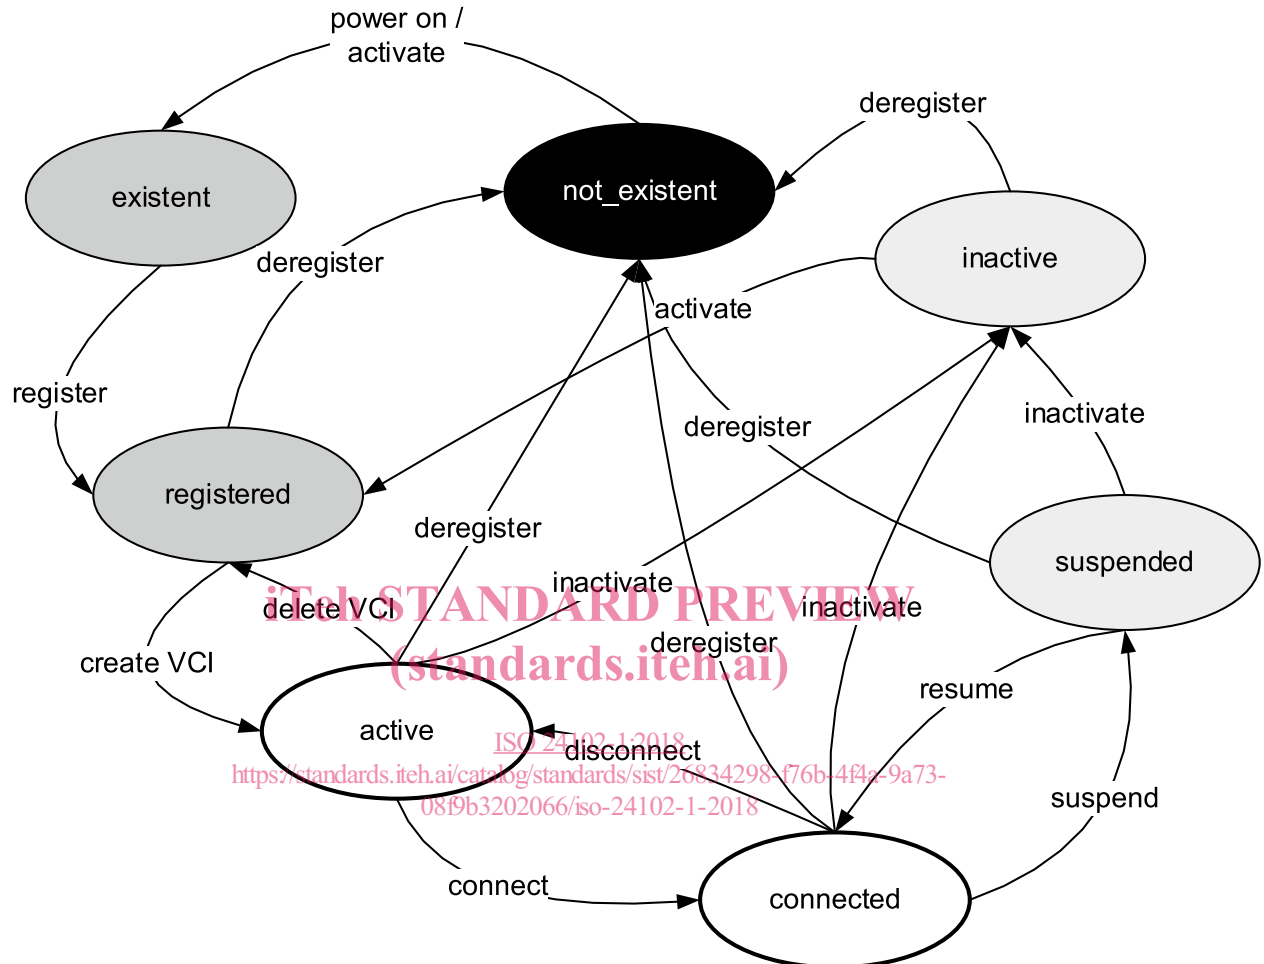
power on / activate

existent

not_existent

deregister

inactive

deregister

activate

register

deregister

inactivate

registered

deregister

suspended

inactivate

iTeh STANDARD PREVIEW

delete VCI

inactivate

deregister

(standards.iteh.ai)

create VCI

resume

active

ISO 24102-1:2018

disconnect

https://standards.iteh.ai/catalog/standards/sist/26834298-f76b-4f4a-9a73-08f9b3202066/iso-24102-1-2018

suspend

connect

connected